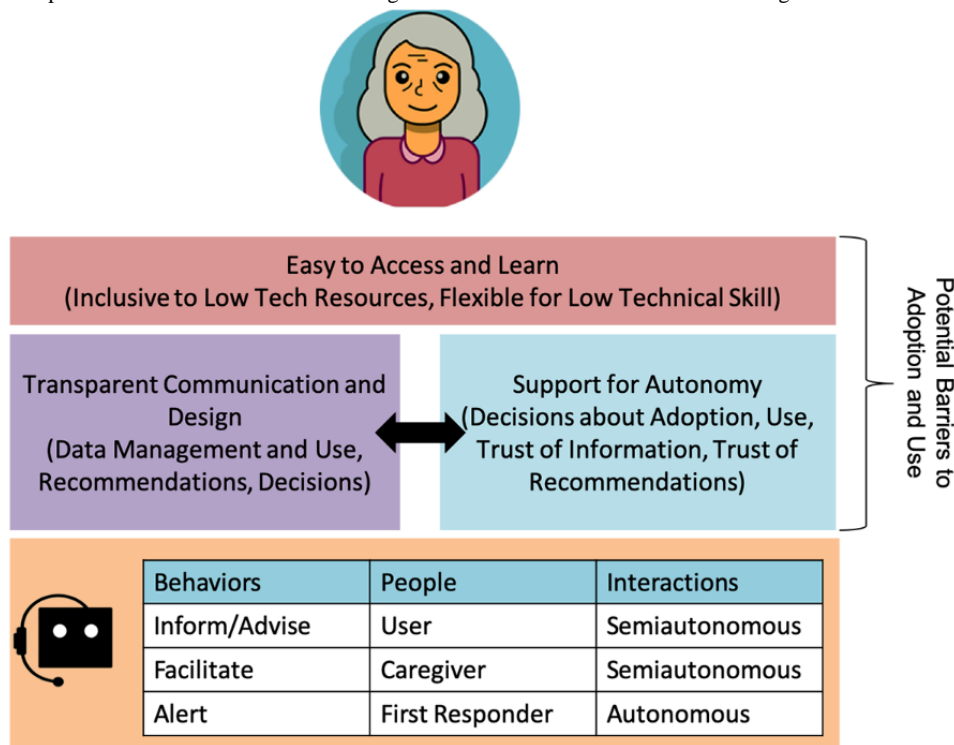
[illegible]

Easy to Access and Learn
(Inclusive to Low Tech Resources, Flexible for Low Technical Skill)

Transparent Communication and Design
(Data Management and Use, Recommendations, Decisions)

Support for Autonomy
(Decisions about Adoption, Use, Trust of Information, Trust of Recommendations)

Potential Barriers to Adoption and Use

| Behaviors | People | Interactions |
|---|---|---|
| Inform/Advise | User | Semiautonomous |
| Facilitate | Caregiver | Semiautonomous |
| Alert | First Responder | Autonomous |